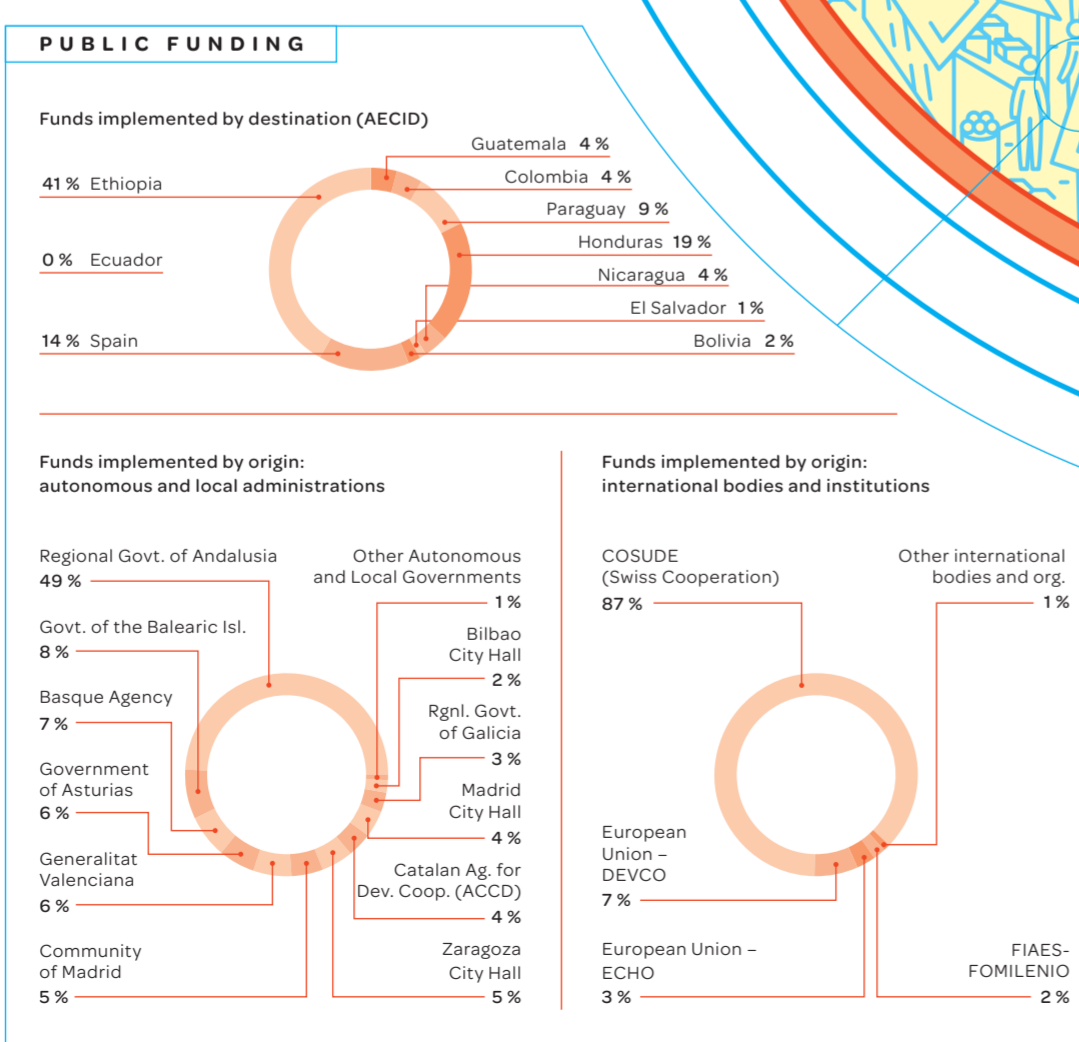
PUBLIC FUNDING

Funds implemented by destination (AECID)

Guatemala 4 %
Colombia 4 %
Paraguay 9 %
Honduras 19 %
Nicaragua 4 %
El Salvador 1 %
Bolivia 2 %
41 % Ethiopia
0 % Ecuador
14 % Spain

Funds implemented by origin: autonomous and local administrations

Regional Govt. of Andalusia
49 %
Govt. of the Balearic Isl.
8 %
Basque Agency
7 %
Government of Asturias
6 %
Generalitat Valenciana
6 %
Community of Madrid
5 %
Other Autonomous and Local Governments
1 %
Bilbao City Hall
2 %
Rgnl. Govt. of Galicia
3 %
Madrid City Hall
4 %
Catalan Ag. for Dev. Coop. (ACCD)
4 %
Zaragoza City Hall
5 %

Funds implemented by origin: international bodies and institutions

COSUDE (Swiss Cooperation)
87 %
Other international bodies and org.
1 %
European Union – DEVCO
7 %
European Union – ECHO
3 %
FIAES-FOMILENIO
2 %